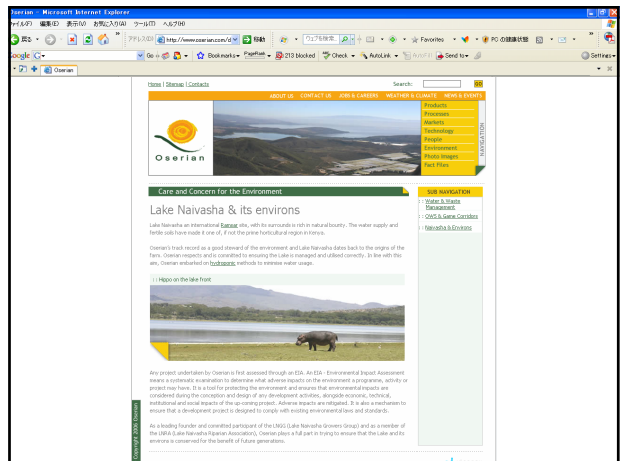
Oserian - Microsoft Internet Explorer

ァイル(F) 編集(E) 表示(V) お気に入り(A) ツール(T) ヘルプ(H)

戻る アドレス(D) http://www.oserian.com/d 移動 ウェブを検索 Favorites PC の健康状態

oogle G Go Bookmarks PageRank 213 blocked Check AutoLink AutoFill Send to Settings

Oserian

Home | Sitemap | Contacts

Search: GO

ABOUT US CONTACT US JOBS & CAREERS WEATHER & CLIMATE NEWS & EVENTS

Products
Provisions
Markets
Technology
People
Environment
Photo Images
Fact Files

NAVIGATION

Oserian

Care and Concern for the Environment

Lake Naivasha & its environs

Lake Naivasha an international Ramsar site, with its surrounds is rich in natural bounty. The water supply and fertile soils have made it one of, if not the prime horticultural region in Kenya.

Oserian's track record as a good steward of the environment and Lake Naivasha dates back to the origins of the farm. Oserian respects and is committed to ensuring the Lake is managed and utilised correctly. In line with this aim, Oserian embarked on hydroponic methods to minimise water usage.

Hippo on the lake front

Any project undertaken by Oserian is first assessed through an EIA. An EIA - Environmental Impact Assessment means a systematic examination to determine what adverse impacts on the environment a programme, activity or project may have. It is a tool for protecting the environment and ensures that environmental impacts are considered during the conception and design of any development activities, alongside economic, technical, institutional and social impacts of the up-coming project. Adverse impacts are mitigated. It is also a mechanism to ensure that a development project is designed to comply with existing environmental laws and standards.

As a leading founder and committed participant of the LNGG (Lake Naivasha Growers Group) and as a member of the LNRA (Lake Naivasha Riparian Association), Oserian plays a full part in trying to ensure that the Lake and its environs is conserved for the benefit of future generations.

SUB NAVIGATION

Water & Waste Management

OWS & Game Corridors

Naivasha & Environs

Copyright 2006 Oserian